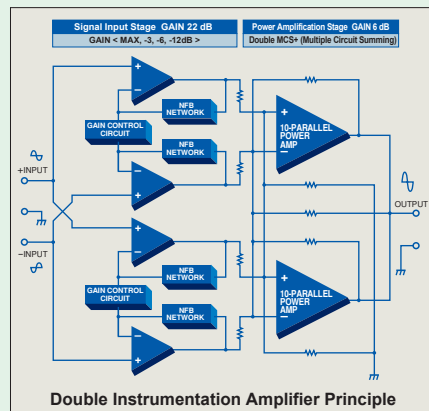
Signal Input Stage GAIN 22 dB
GAIN < MAX, -3, -6, -12dB >

Power Amplification Stage GAIN 6 dB
Double MCS+ (Multiple Circuit Summing)

+
−
NFB NETWORK
GAIN CONTROL CIRCUIT
NFB NETWORK
+
−
10-PARALLEL POWER AMP
+INPUT
−INPUT
OUTPUT
+
−
NFB NETWORK
GAIN CONTROL CIRCUIT
NFB NETWORK
+
−
10-PARALLEL POWER AMP

Double Instrumentation Amplifier Principle